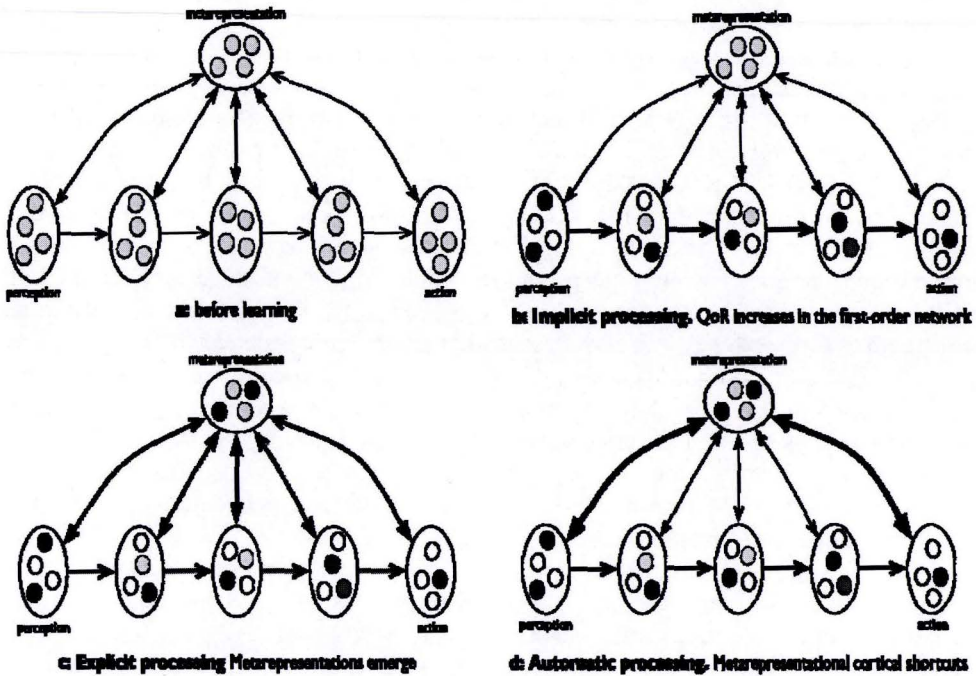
metarepresentation

perception

action

a: before learning

metarepresentation

perception

action

b: Implicit processing. QoR increases in the first-order network

metarepresentation

perception

action

c: Explicit processing. Metarepresentations emerge

metarepresentation

perception

action

d: Automatic processing. Metarepresentational cortical shortcuts